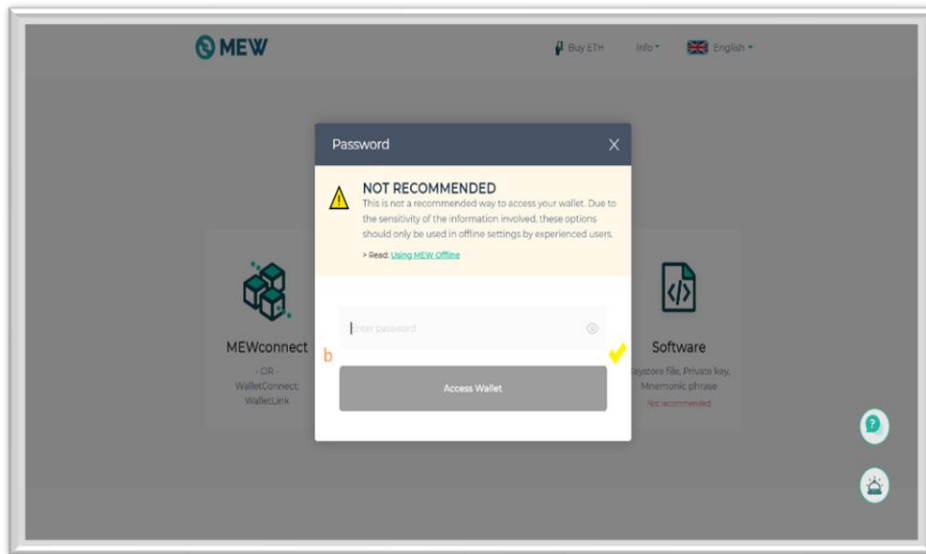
MEW

Buy ETH Info English

Password

NOT RECOMMENDED

This is not a recommended way to access your wallet. Due to the sensitivity of the information involved, these options should only be used in offline settings by experienced users.

> Read: Using MEW Offline

Enter password

b

Access Wallet

MEWconnect

- OR -

WalletConnect; WalletLink

Software

Keystore file, Private key, Mnemonic phrase

Not recommended